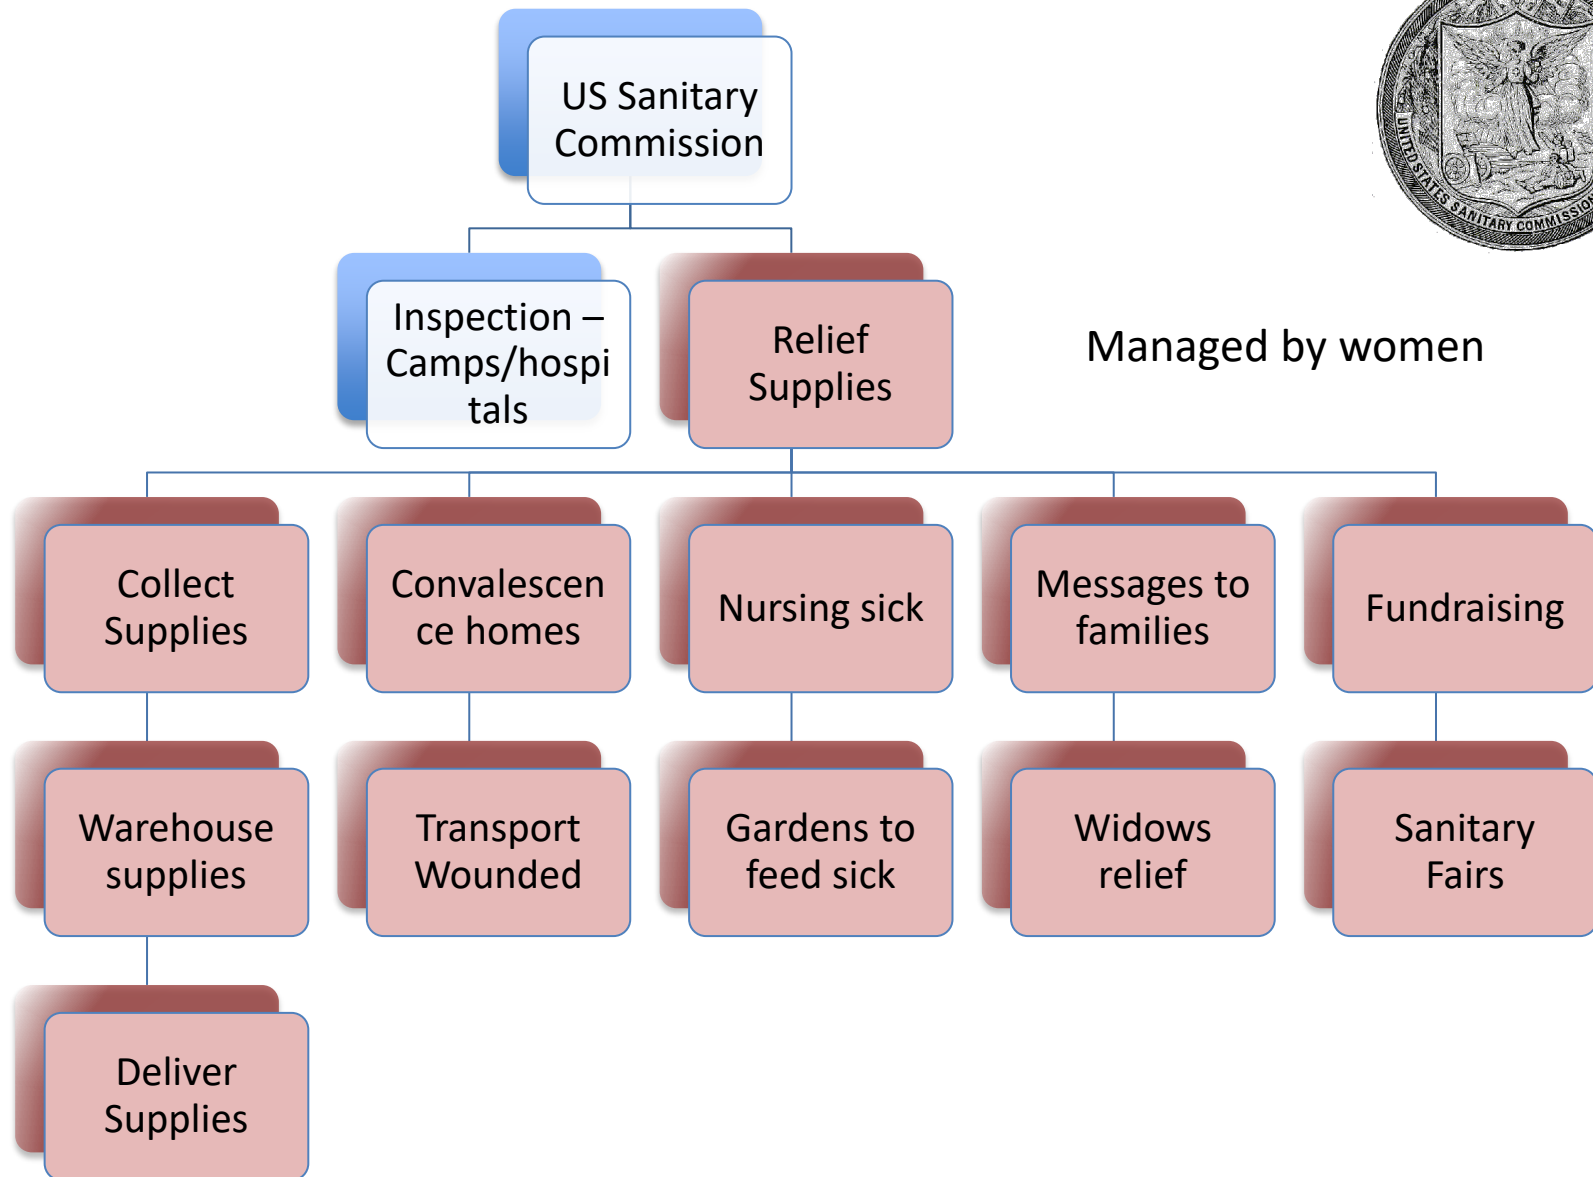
US Sanitary Commission

UNITED STATES SANITARY COMMISSION

Inspection – Camps/hospitals

Relief Supplies

Managed by women

Collect Supplies

Convalescence homes

Nursing sick

Messages to families

Fundraising

Warehouse supplies

Transport Wounded

Gardens to feed sick

Widows relief

Sanitary Fairs

Deliver Supplies